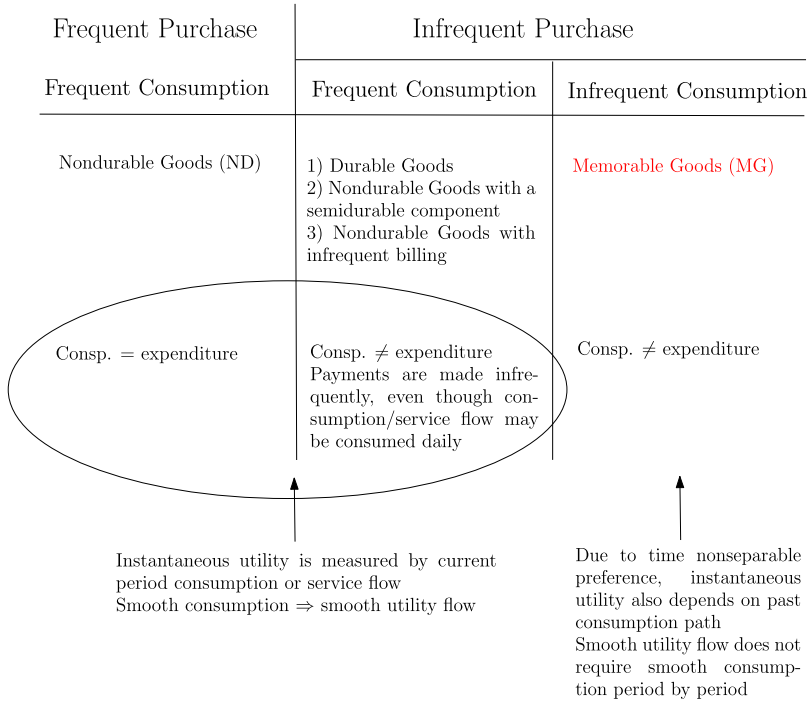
| Frequent Purchase | Infrequent Purchase | |
|---|---|---|
| Frequent Consumption | Frequent Consumption | Infrequent Consumption |
| Nondurable Goods (ND) | 1) Durable Goods<br>2) Nondurable Goods with a semidurable component<br>3) Nondurable Goods with infrequent billing | Memorable Goods (MG) |
| Consp. = expenditure | Consp. $\neq$ expenditure<br>Payments are made infrequently, even though consumption/service flow may be consumed daily | Consp. $\neq$ expenditure |

Instantaneous utility is measured by current period consumption or service flow
Smooth consumption $\Rightarrow$ smooth utility flow

Due to time nonseparable preference, instantaneous utility also depends on past consumption path
Smooth utility flow does not require smooth consumption period by period